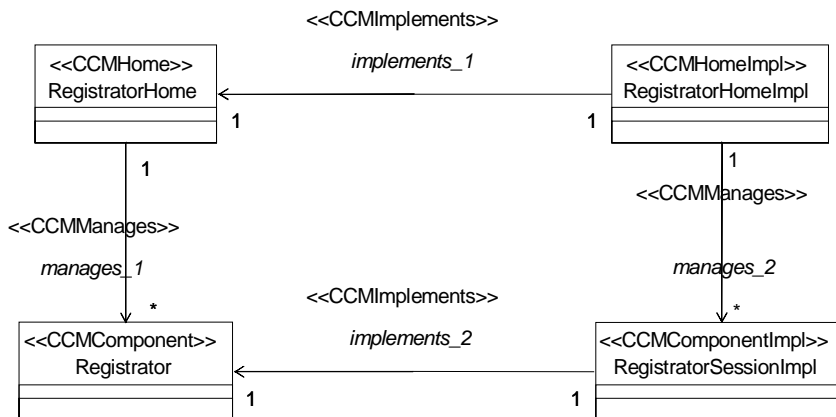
<<CCMImplements>>

<<CCMHome>>
RegistratorHome

implements_1

<<CCMHomeImpl>>
RegistratorHomeImpl

1

1

1

1

<<CCMManages>>

<<CCMManages>>

manages_1

manages_2

*

*

<<CCMImplements>>

<<CCMComponent>>
Registrator

implements_2

<<CCMComponentImpl>>
RegistratorSessionImpl

1

1